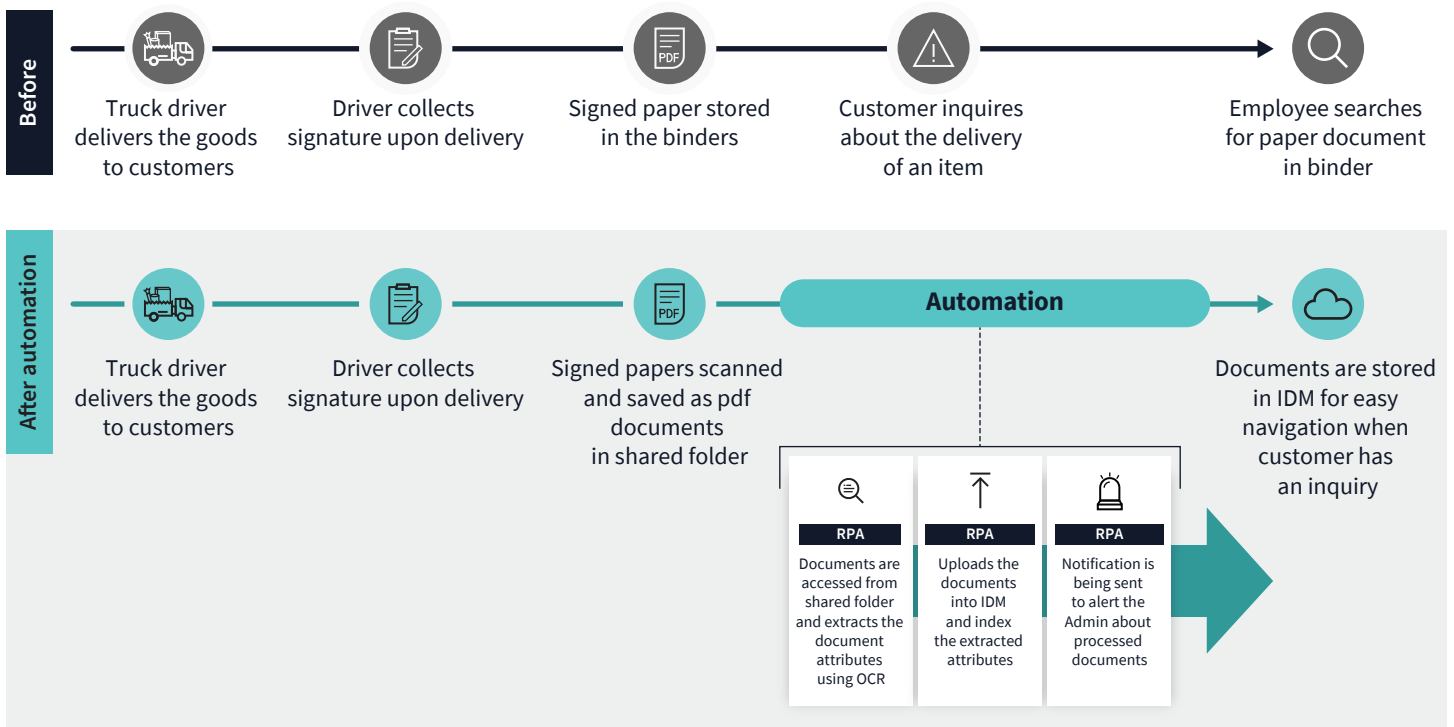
Before

PDF

Truck driver delivers the goods to customers

Driver collects signature upon delivery

Signed paper stored in the binders

Customer inquires about the delivery of an item

Employee searches for paper document in binder

After automation

PDF

Automation

Truck driver delivers the goods to customers

Driver collects signature upon delivery

Signed papers scanned and saved as pdf documents in shared folder

Documents are stored in IDM for easy navigation when customer has an inquiry

RPA

Documents are accessed from shared folder and extracts the document attributes using OCR

RPA

Uploads the documents into IDM and index the extracted attributes

RPA

Notification is being sent to alert the Admin about processed documents